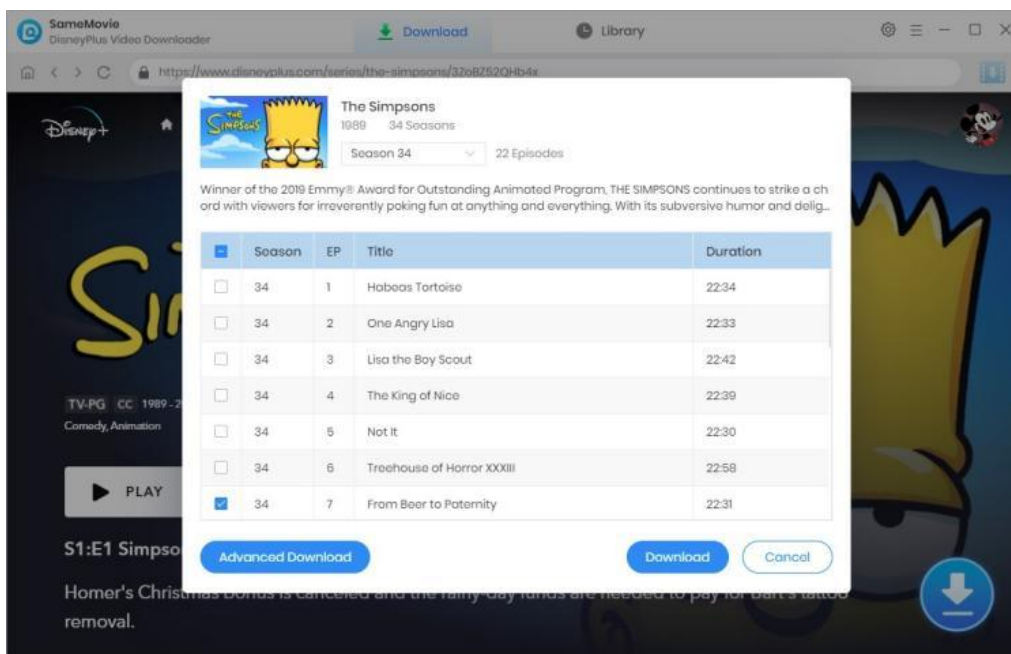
SameMovie
DisneyPlus Video Downloader

Download

Library

https://www.disneyplus.com/series/the-simpsons/3ZoBZ52QHb4x

The Simpsons
1989 34 Seasons
Season 34
22 Episodes

Winner of the 2019 Emmy® Award for Outstanding Animated Program, THE SIMPSONS continues to strike a chord with viewers for irreverently poking fun at anything and everything. With its subversive humor and delig...

| | Season | EP | Title | Duration |
|---|---|---|---|---|
| ☐ | 34 | 1 | Habeas Tortoise | 22:34 |
| ☐ | 34 | 2 | One Angry Lisa | 22:33 |
| ☐ | 34 | 3 | Lisa the Boy Scout | 22:42 |
| ☐ | 34 | 4 | The King of Nice | 22:39 |
| ☐ | 34 | 5 | Not It | 22:30 |
| ☐ | 34 | 6 | Treehouse of Horror XXXIII | 22:58 |
| ☑ | 34 | 7 | From Beer to Paternity | 22:31 |

Advanced Download

Download

Cancel

TV-PG CC 1989-2
Comedy, Animation

PLAY

S1:E1 Simpso

Homer's Christmas bonus is canceled and the rainy-day funds are needed to pay for Bart's tattoo removal.